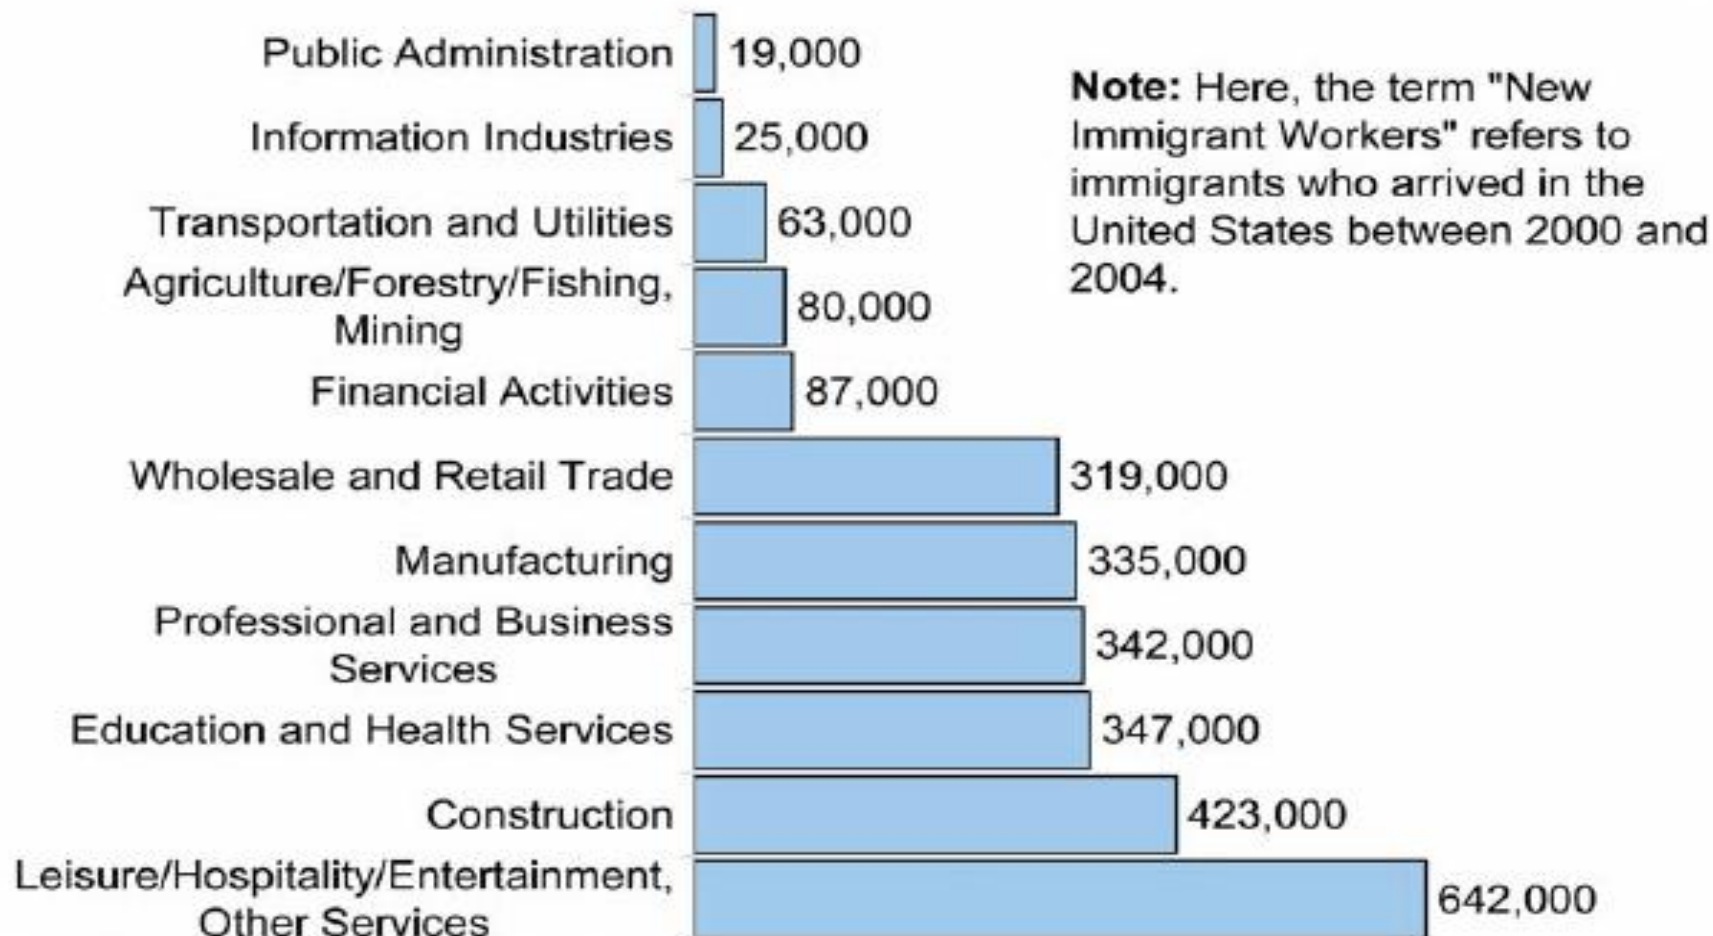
Public Administration 19,000
Information Industries 25,000
Transportation and Utilities 63,000
Agriculture/Forestry/Fishing, Mining 80,000
Financial Activities 87,000
Wholesale and Retail Trade 319,000
Manufacturing 335,000
Professional and Business Services 342,000
Education and Health Services 347,000
Construction 423,000
Leisure/Hospitality/Entertainment, Other Services 642,000

**Note:** Here, the term "New Immigrant Workers" refers to immigrants who arrived in the United States between 2000 and 2004.